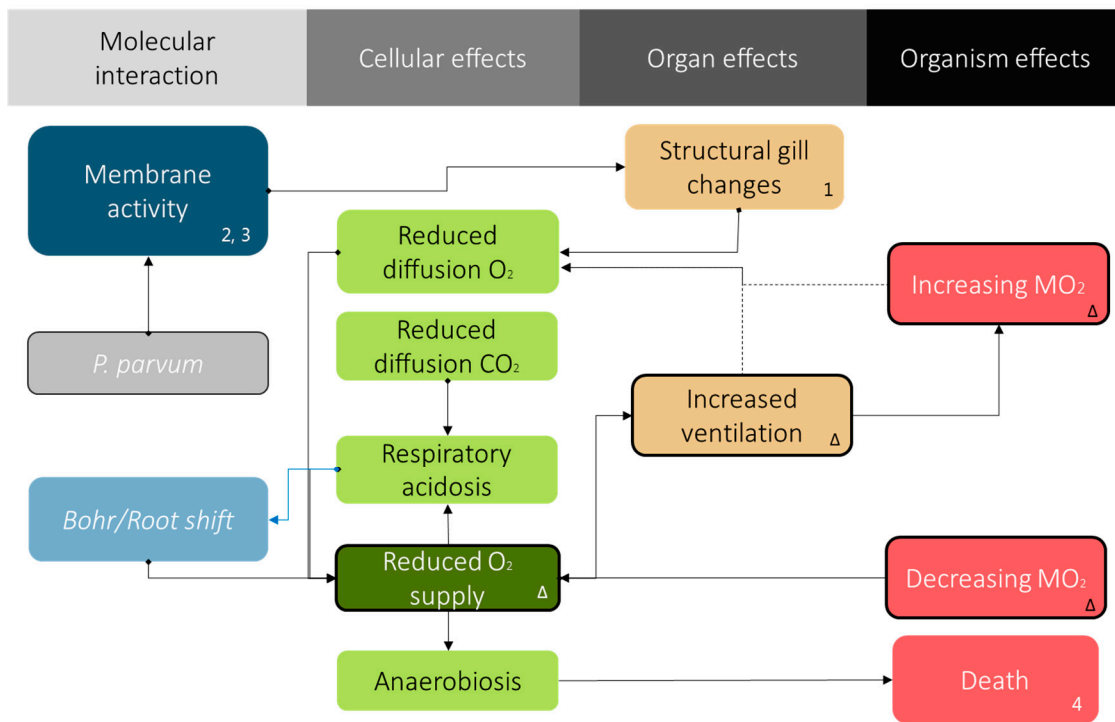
Molecular interaction

Cellular effects

Organ effects

Organism effects

Membrane activity 2, 3

Structural gill changes 1

Reduced diffusion $O_2$

Increasing $MO_2$ Δ

P. parvum

Reduced diffusion $CO_2$

Increased ventilation Δ

Respiratory acidosis

Bohr/Root shift

Reduced $O_2$ supply Δ

Decreasing $MO_2$ Δ

Anaerobiosis

Death 4